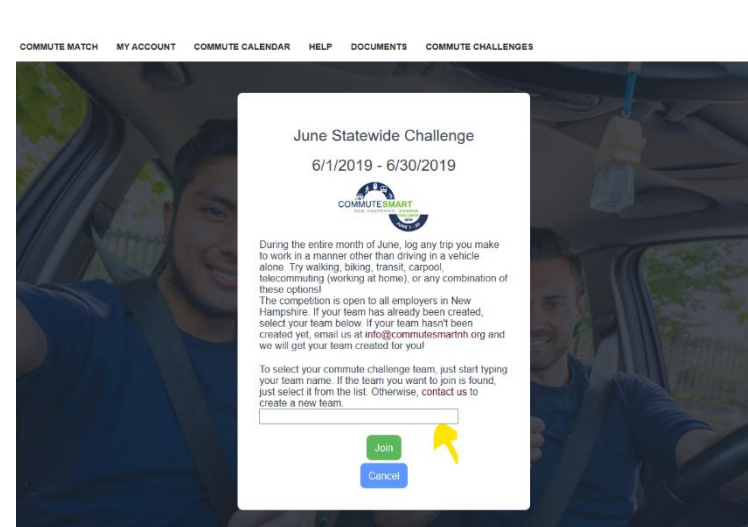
COMMUTE MATCH MY ACCOUNT COMMUTE CALENDAR HELP DOCUMENTS COMMUTE CHALLENGES

June Statewide Challenge

6/1/2019 - 6/30/2019

COMMUTESMART
NEW HAMPSHIRE

During the entire month of June, log any trip you make to work in a manner other than driving in a vehicle alone. Try walking, biking, transit, carpool, telecommuting (working at home), or any combination of these options!
The competition is open to all employers in New Hampshire. If your team has already been created, select your team below. If your team hasn't been created yet, email us at info@commutesmartnh.org and we will get your team created for you!

To select your commute challenge team, just start typing your team name. If the team you want to join is found, just select it from the list. Otherwise, contact us to create a new team.

Join

Cancel